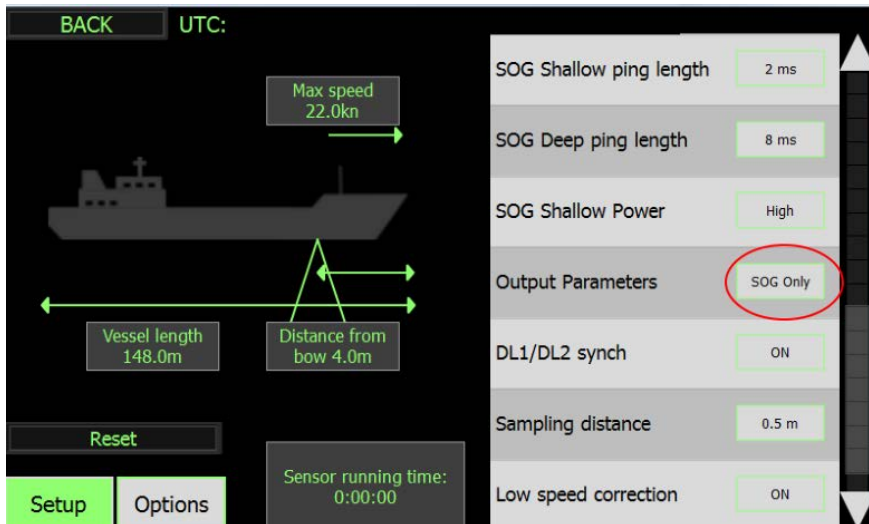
BACK UTC:

Max speed
22.0kn

Vessel length
148.0m

Distance from
bow 4.0m

Reset

Setup Options

Sensor running time:
0:00:00

| | |
|---|---|
| SOG Shallow ping length | 2 ms |
| SOG Deep ping length | 8 ms |
| SOG Shallow Power | High |
| Output Parameters | SOG Only |
| DL1/DL2 synch | ON |
| Sampling distance | 0.5 m |
| Low speed correction | ON |